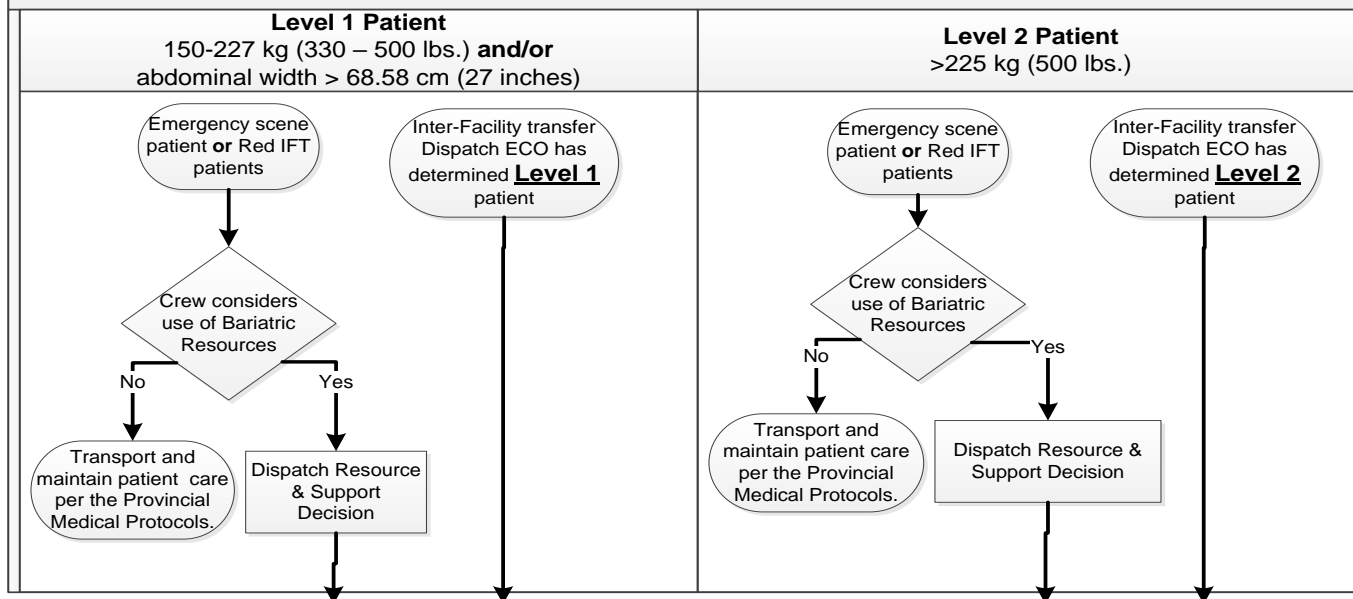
| Level 1 Patient 150-227 kg (330 – 500 lbs.) **and/or** abdominal width > 68.58 cm (27 inches) | Level 2 Patient >225 kg (500 lbs.) |
|---|---|

Emergency scene patient **or** Red IFT patients

Crew considers use of Bariatric Resources

No

Yes

Transport and maintain patient care per the Provincial Medical Protocols.

Dispatch Resource & Support Decision

Inter-Facility transfer Dispatch ECO has determined **Level 1** patient

Emergency scene patient **or** Red IFT patients

Crew considers use of Bariatric Resources

No

Yes

Transport and maintain patient care per the Provincial Medical Protocols.

Dispatch Resource & Support Decision

Inter-Facility transfer Dispatch ECO has determined **Level 2** patient